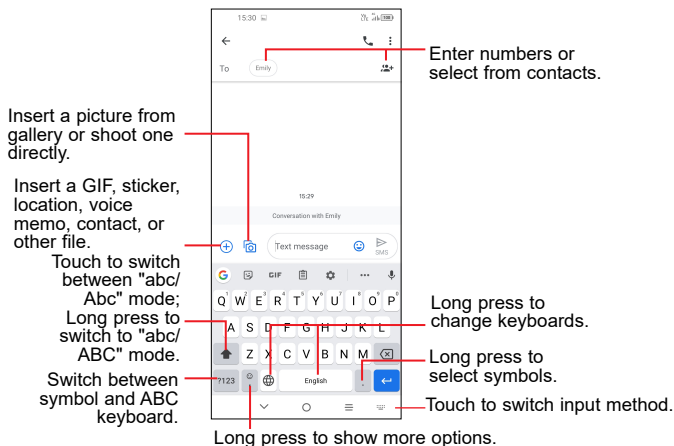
15:30

To Emily

Enter numbers or select from contacts.

Insert a picture from gallery or shoot one directly.

Insert a GIF, sticker, location, voice memo, contact, or other file.

15:29

Conversation with Emily

Text message

SMS

Touch to switch between "abc/ Abc" mode; Long press to switch to "abc/ ABC" mode.

GIF

Q W E R T Y U I O P

A S D F G H J K L

Z X C V B N M

?123

English

Long press to change keyboards.

Long press to select symbols.

Switch between symbol and ABC keyboard.

Touch to switch input method.

Long press to show more options.